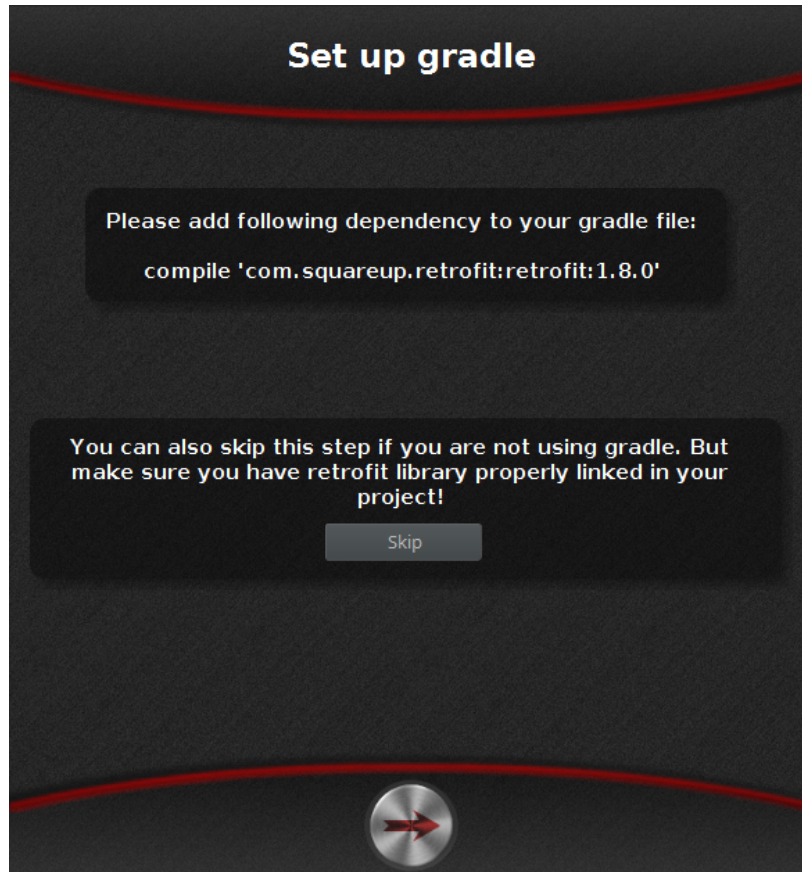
Set up gradle

Please add following dependency to your gradle file:

compile 'com.squareup.retrofit:retrofit:1.8.0'

You can also skip this step if you are not using gradle. But make sure you have retrofit library properly linked in your project!

Skip